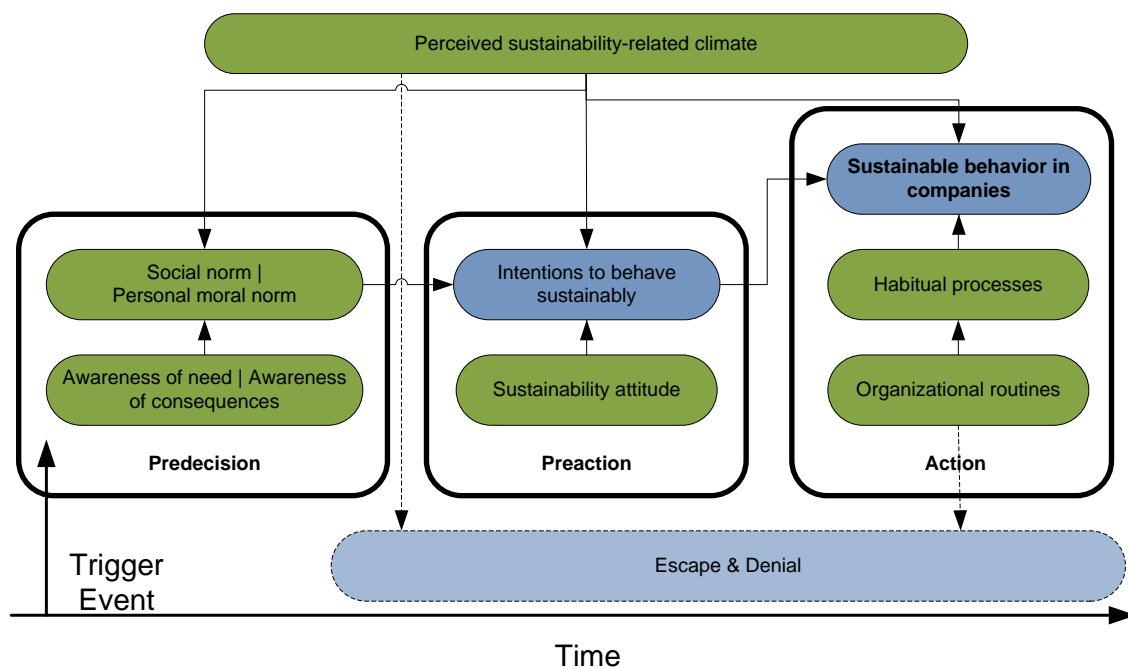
Perceived sustainability-related climate

Social norm | Personal moral norm

Awareness of need | Awareness of consequences

Predecision

Intentions to behave sustainably

Sustainability attitude

Preaction

Sustainable behavior in companies

Habitual processes

Organizational routines

Action

Trigger Event

Escape & Denial

Time